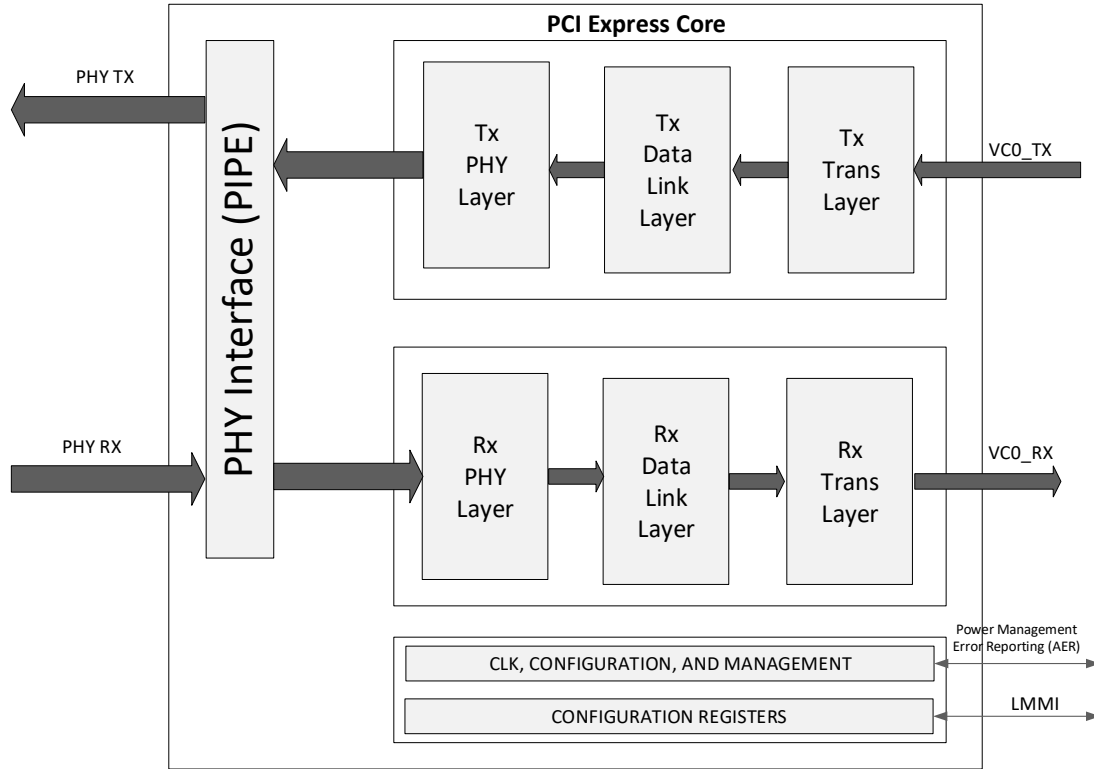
PCI Express Core

PHY TX

PHY Interface (PIPE)

Tx PHY Layer

Tx Data Link Layer

Tx Trans Layer

VC0_TX

PHY RX

Rx PHY Layer

Rx Data Link Layer

Rx Trans Layer

VC0_RX

Power Management
Error Reporting (AER)

CLK, CONFIGURATION, AND MANAGEMENT

CONFIGURATION REGISTERS

LMMI